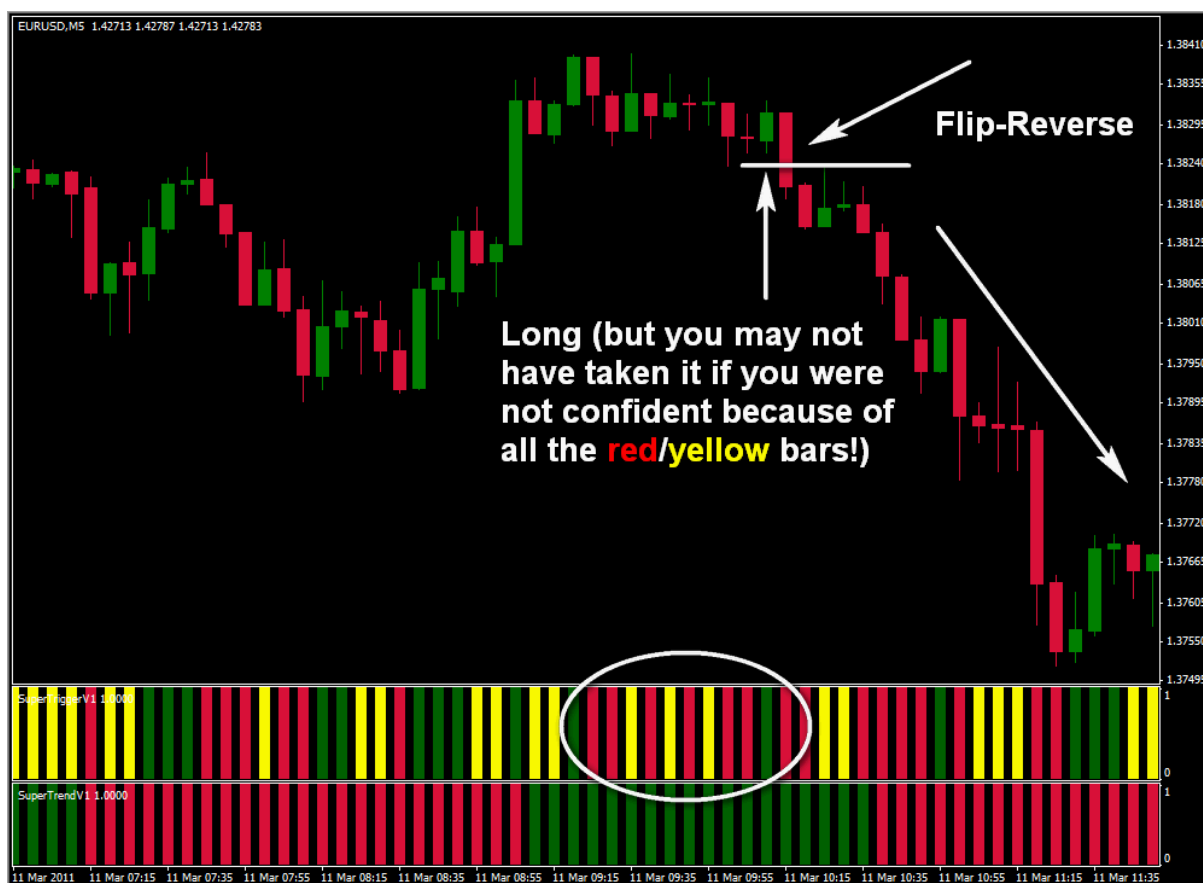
EURUSD,M5 1.42713 1.42787 1.42713 1.42783

Flip-Reverse

Long (but you may not have taken it if you were not confident because of all the red/yellow bars!)

1.38410
1.38355
1.38299
1.38240
1.38180
1.38125
1.38069
1.38010
1.37950
1.37899
1.37839
1.37780
1.37720
1.37669
1.37609
1.37550
1.37495

SuperTriggerV1 1.0000
1
0

SuperTrendV1 1.0000
1
0

11 Mar 2011 11 Mar 07:15 11 Mar 07:35 11 Mar 07:55 11 Mar 08:15 11 Mar 08:35 11 Mar 08:55 11 Mar 09:15 11 Mar 09:35 11 Mar 09:55 11 Mar 10:15 11 Mar 10:35 11 Mar 10:55 11 Mar 11:15 11 Mar 11:35